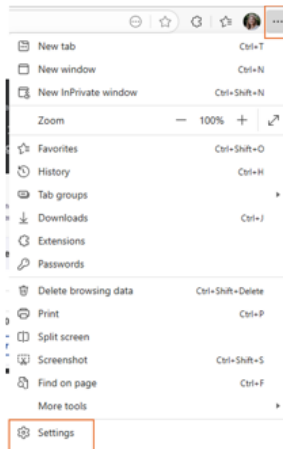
New tab Ctrl+T
New window Ctrl+N
New InPrivate window Ctrl+Shift+N
Zoom — 100% +
Favorites Ctrl+Shift+O
History Ctrl+H
Tab groups
Downloads Ctrl+J
Extensions
Passwords
Delete browsing data Ctrl+Shift+Delete
Print Ctrl+P
Split screen
Screenshot Ctrl+Shift+S
Find on page Ctrl+F
More tools
Settings